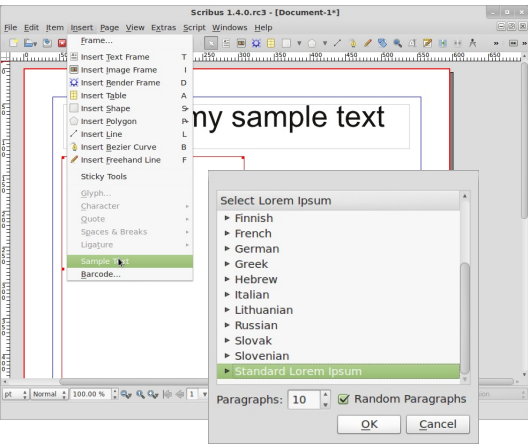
Scribus 1.4.0.rc3 - [Document-1*]

File Edit Item Insert Page View Extras Script Windows Help

Frame...
Insert Text Frame T
Insert Image Frame I
Insert Render Frame D
Insert Table A
Insert Shape S
Insert Polygon P
Insert Line L
Insert Bezier Curve B
Insert Freehand Line F
Sticky Tools
Glyph...
Character
Quote
Spaces & Breaks
Ligature
Sample Text
Barcode...

my sample text

Select Lorem Ipsum
Finnish
French
German
Greek
Hebrew
Italian
Lithuanian
Russian
Slovak
Slovenian
Standard Lorem Ipsum

Paragraphs: 10
Random Paragraphs
OK
Cancel

pt Normal 100.00 % 1